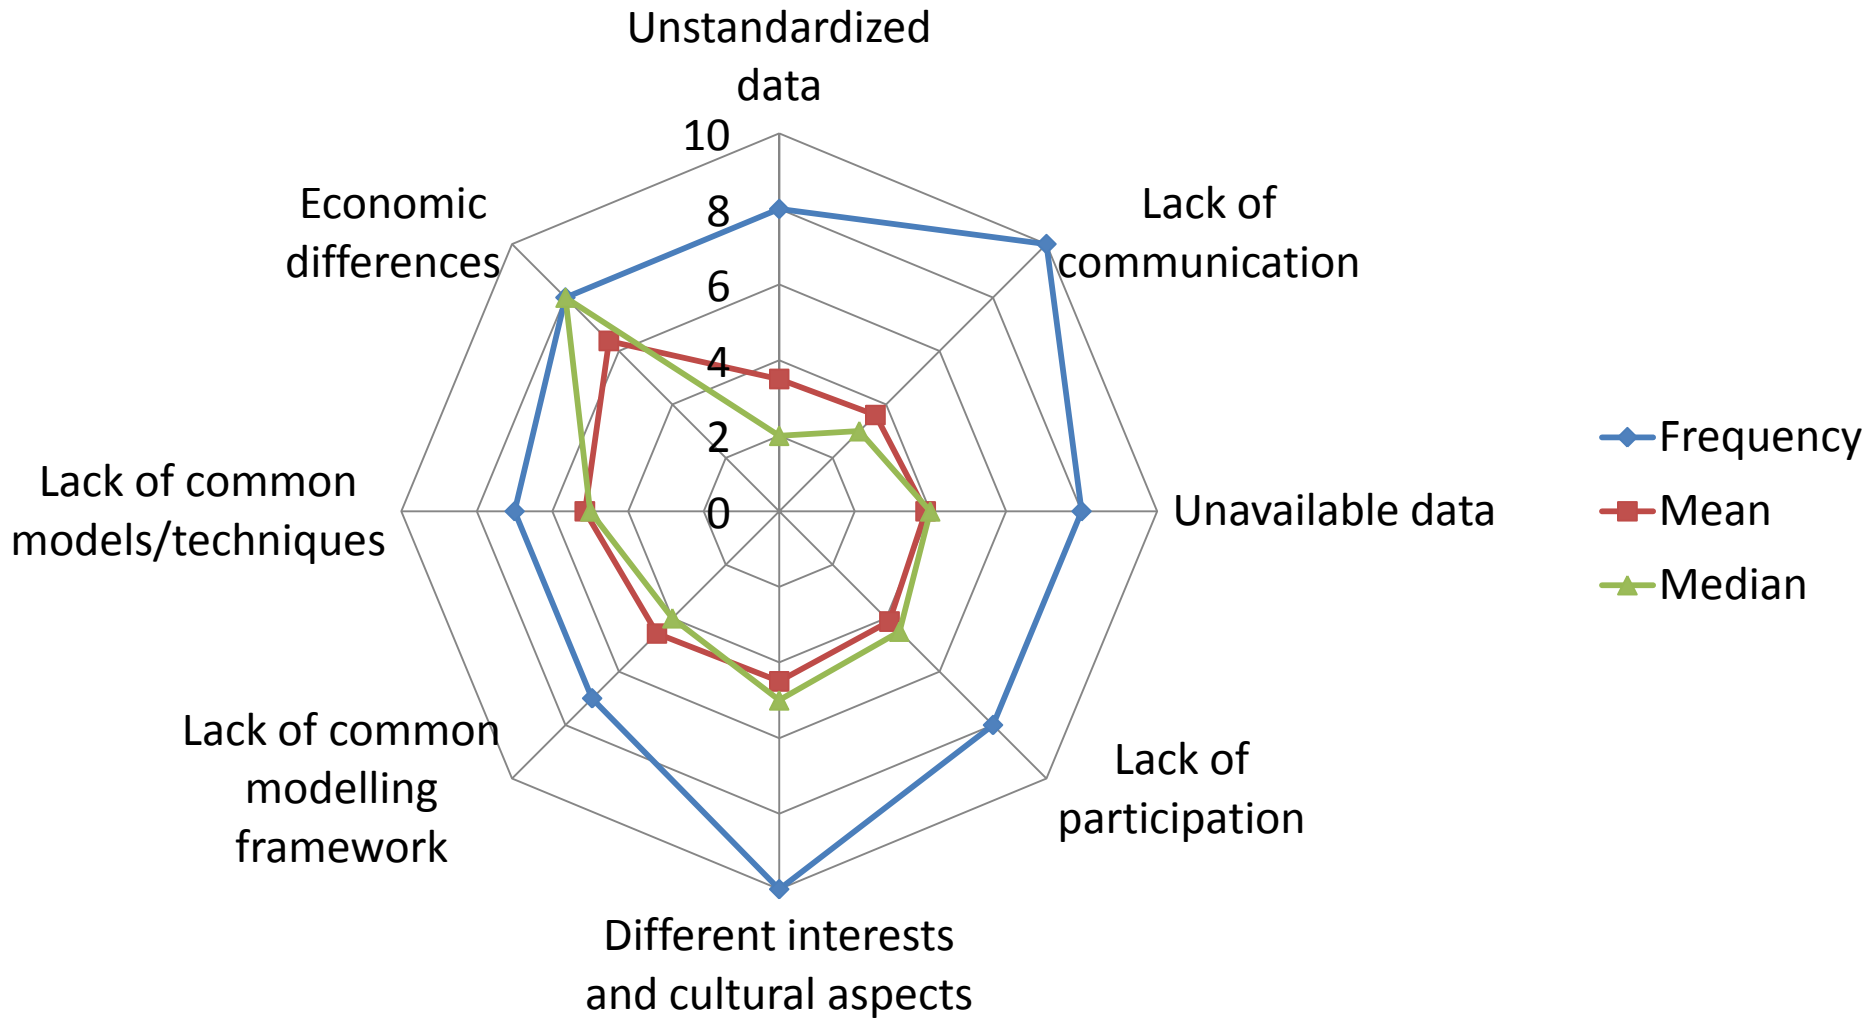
Unstandardized data

10
8
6
4
2
0

Lack of communication

Unavailable data

Lack of participation

Different interests and cultural aspects

Lack of common modelling framework

Lack of common models/techniques

Economic differences

Frequency
Mean
Median